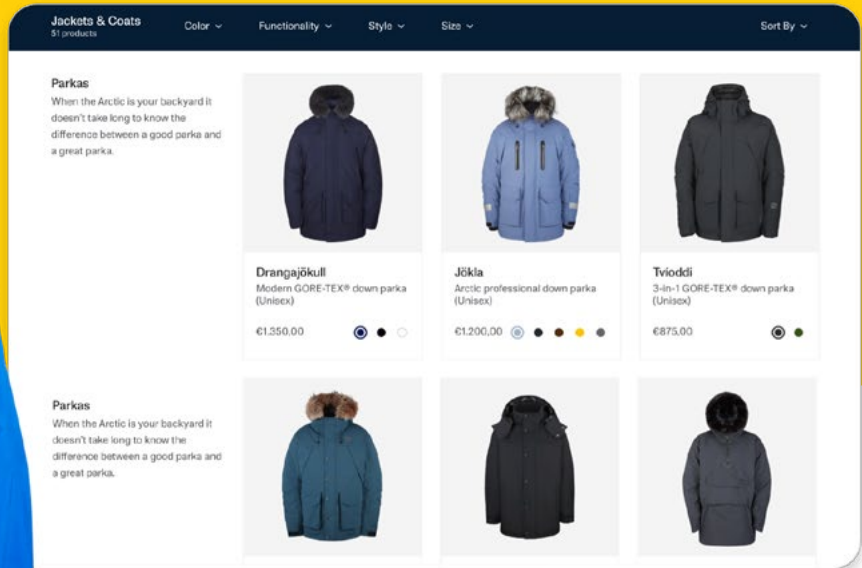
Jackets & Coats
51 products

Color ⌄ Functionality ⌄ Style ⌄ Size ⌄ Sort By ⌄

Parkas
When the Arctic is your backyard it doesn't take long to know the difference between a good parka and a great parka.

Drangajökull
Modern GORE-TEX® down parka (Unisex)
€1.350,00

Jökla
Arctic professional down parka (Unisex)
€1.200,00

Tvioddi
3-in-1 GORE-TEX® down parka (Unisex)
€875,00

Parkas
When the Arctic is your backyard it doesn't take long to know the difference between a good parka and a great parka.